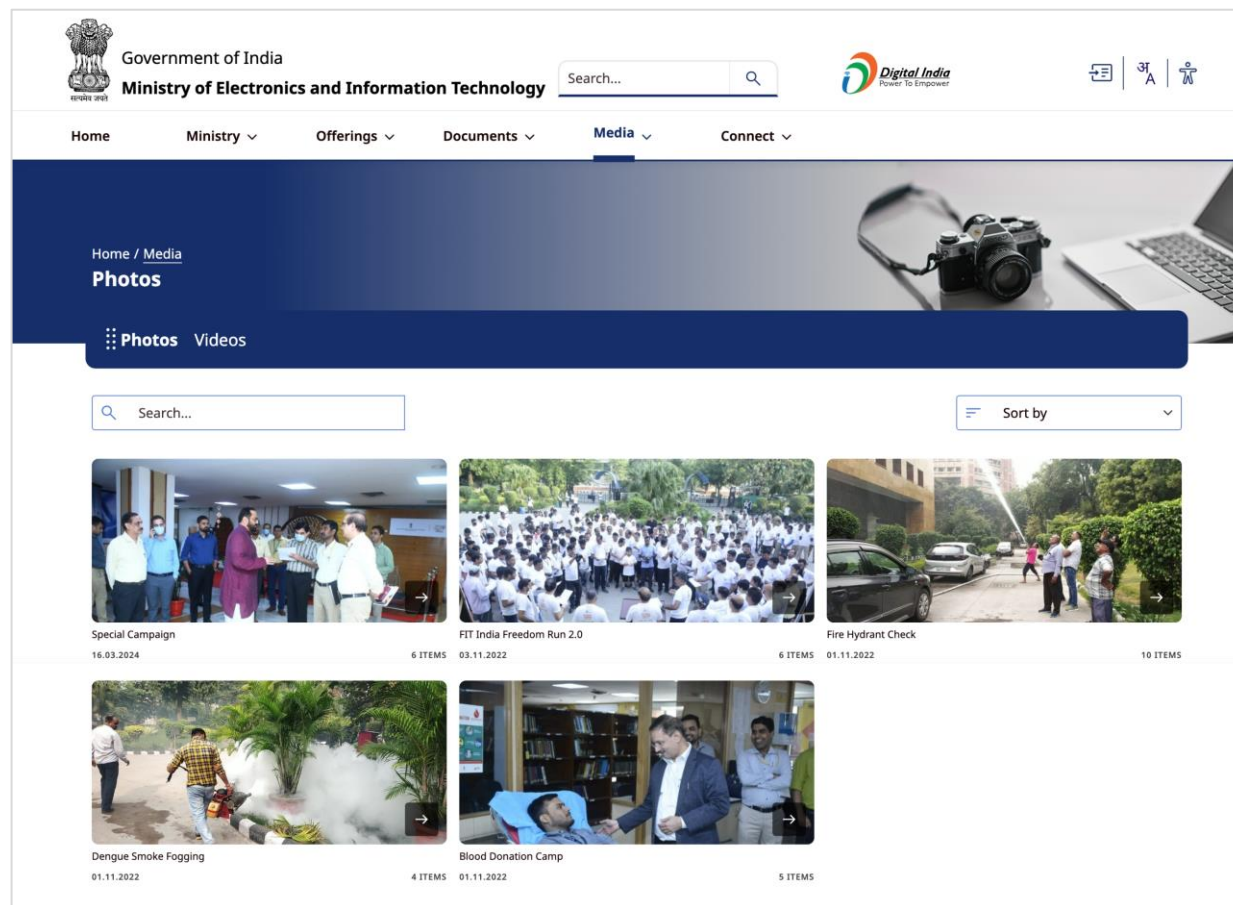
सत्यमेव जयते

Government of India
Ministry of Electronics and Information Technology

Search...

Digital India
Power To Empower

अ A

Home Ministry Offerings Documents Media Connect

Home / Media
Photos

Photos Videos

Search...

Sort by

Special Campaign
16.03.2024
6 ITEMS

FIT India Freedom Run 2.0
03.11.2022
6 ITEMS

Fire Hydrant Check
01.11.2022
10 ITEMS

Dengue Smoke Fogging
01.11.2022
4 ITEMS

Blood Donation Camp
01.11.2022
5 ITEMS